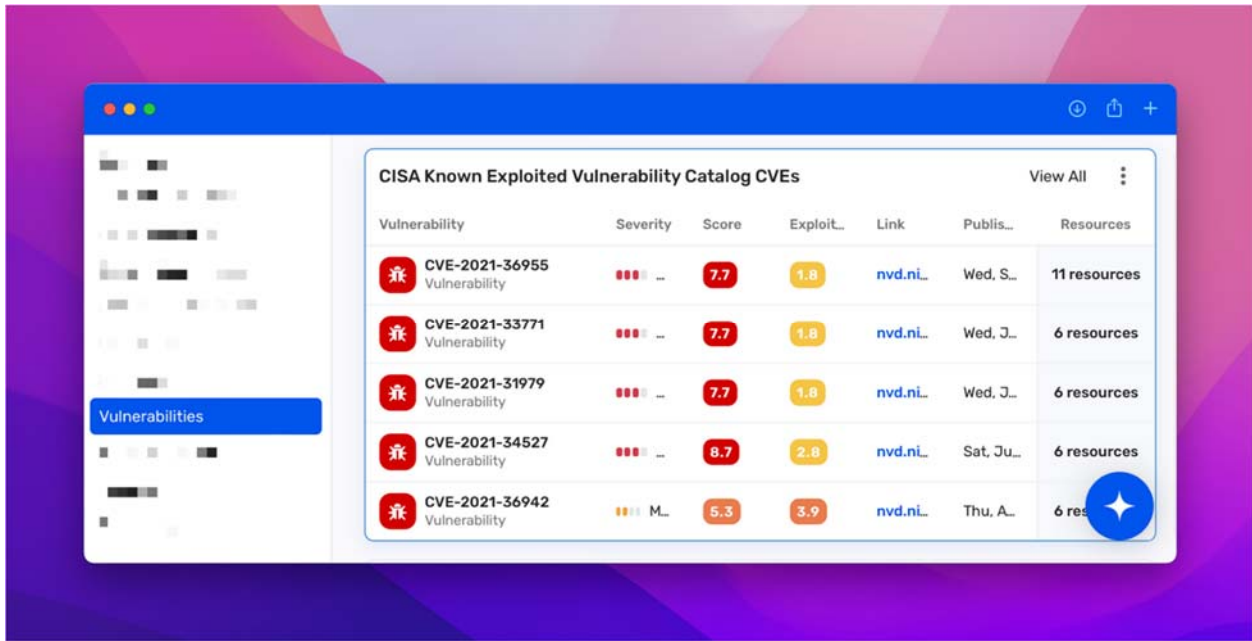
Vulnerabilities

CISA Known Exploited Vulnerability Catalog CVEs

View All

| Vulnerability | Severity | Score | Exploit... | Link | Publis... | Resources |
|---|---|---|---|---|---|---|
| CVE-2021-36955 Vulnerability | ... | 7.7 | 1.8 | nvd.ni... | Wed, S... | 11 resources |
| CVE-2021-33771 Vulnerability | ... | 7.7 | 1.8 | nvd.ni... | Wed, J... | 6 resources |
| CVE-2021-31979 Vulnerability | ... | 7.7 | 1.8 | nvd.ni... | Wed, J... | 6 resources |
| CVE-2021-34527 Vulnerability | ... | 8.7 | 2.8 | nvd.ni... | Sat, Ju... | 6 resources |
| CVE-2021-36942 Vulnerability | M... | 5.3 | 3.9 | nvd.ni... | Thu, A... | 6 res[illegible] |